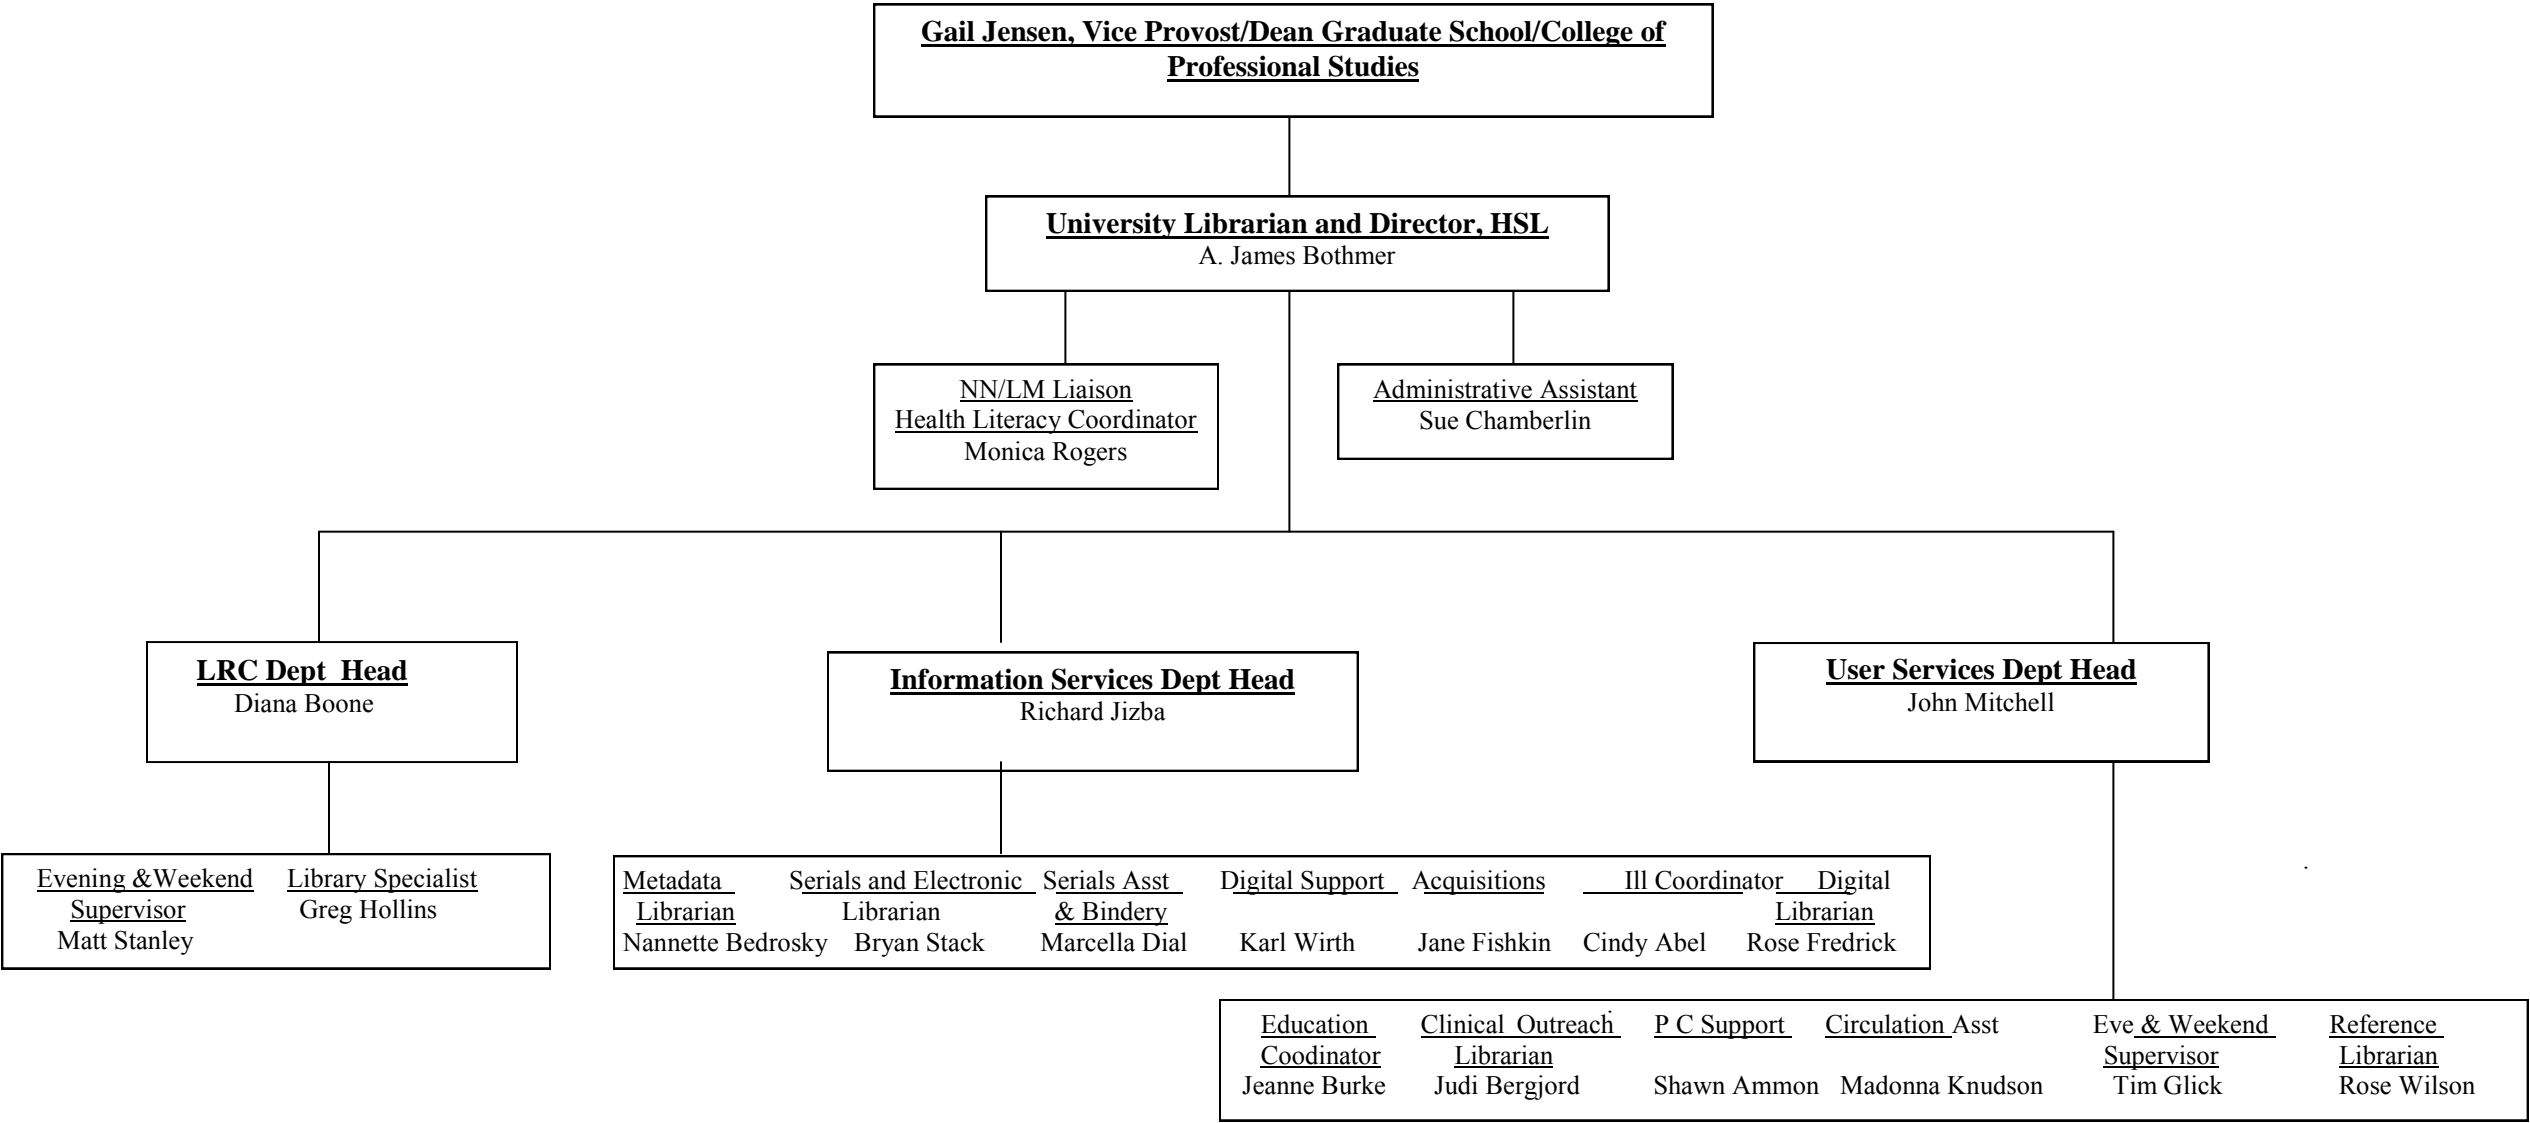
Gail Jensen, Vice Provost/Dean Graduate School/College of Professional Studies

University Librarian and Director, HSL
A. James Bothmer

NN/LM Liaison
Health Literacy Coordinator
Monica Rogers

Administrative Assistant
Sue Chamberlin

LRC Dept Head
Diana Boone

Information Services Dept Head
Richard Jizba

User Services Dept Head
John Mitchell

Evening &Weekend Supervisor
Matt Stanley

Library Specialist
Greg Hollins

Metadata Librarian
Nannette Bedrosky

Serials and Electronic Librarian
Bryan Stack

Serials Asst & Bindery
Marcella Dial

Digital Support
Karl Wirth

Acquisitions
Jane Fishkin

Ill Coordinator
Cindy Abel

Digital Librarian
Rose Fredrick

Education Coodinator
Jeanne Burke

Clinical Outreach Librarian
Judi Bergjord

P C Support
Shawn Ammon

Circulation Asst
Madonna Knudson

Eve & Weekend Supervisor
Tim Glick

Reference Librarian
Rose Wilson